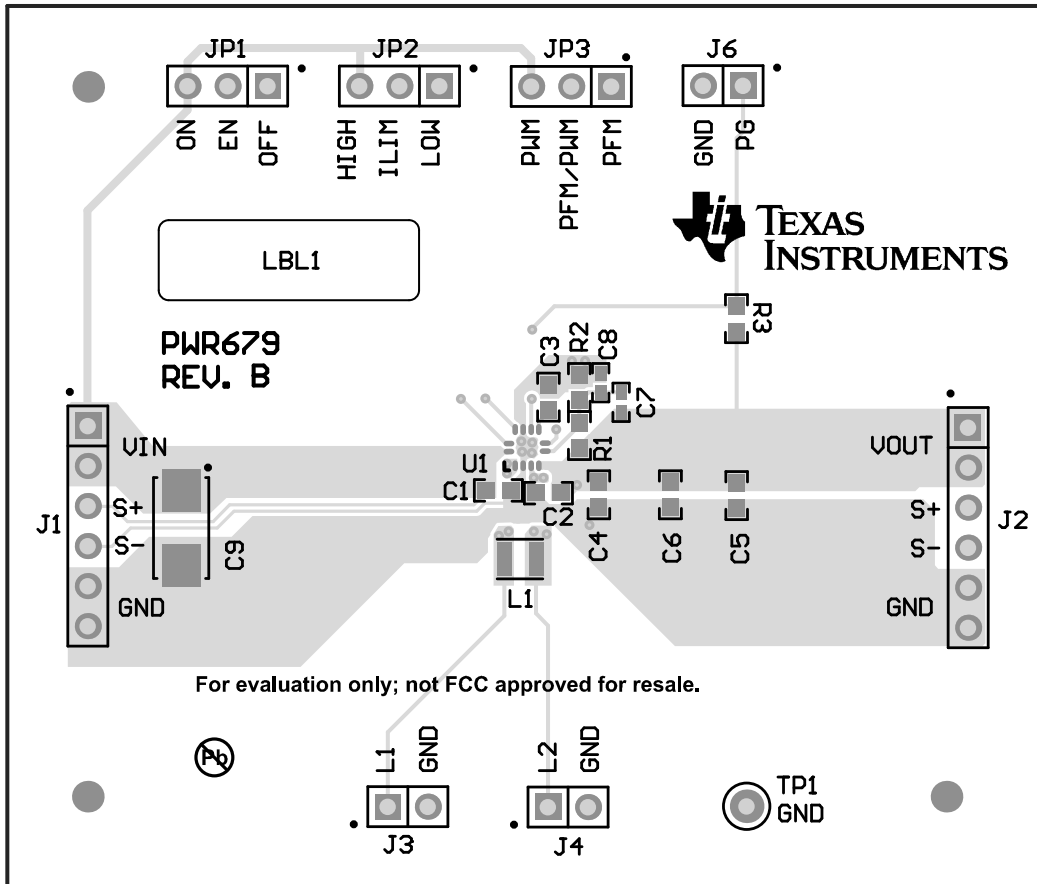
JP1
ON EN OFF

JP2
HIGH ILIM LOW

JP3
PWM PFM/PWM PFM

J6
GND PG

TEXAS INSTRUMENTS

LBL1

PWR679
REV. B

R3
C3 R2 C8
C7
R1
U1
C1
C2

J1
VIN
S+
S-
GND

C9

C4 C6 C5
L1

VOUT
S+
S-
GND
J2

For evaluation only; not FCC approved for resale.

Pb

L1 GND
J3

L2 GND
J4

TP1
GND